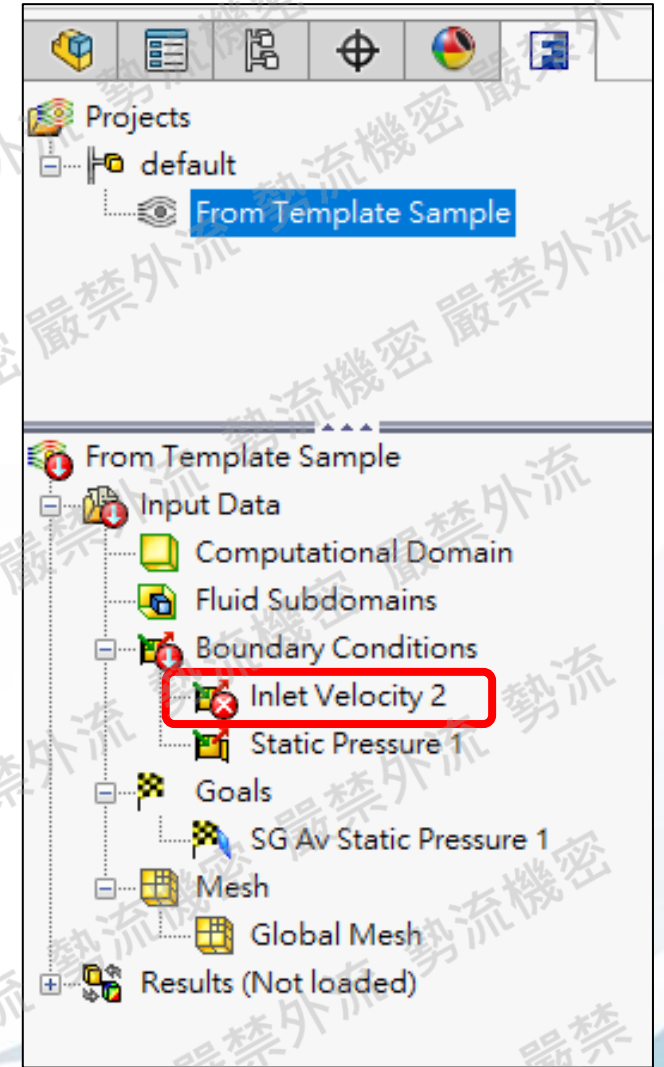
Projects
default
From Template Sample

From Template Sample
Input Data
Computational Domain
Fluid Subdomains
Boundary Conditions
Inlet Velocity 2
Static Pressure 1
Goals
SG Av Static Pressure 1
Mesh
Global Mesh
Results (Not loaded)

嚴禁外流 勢流機密